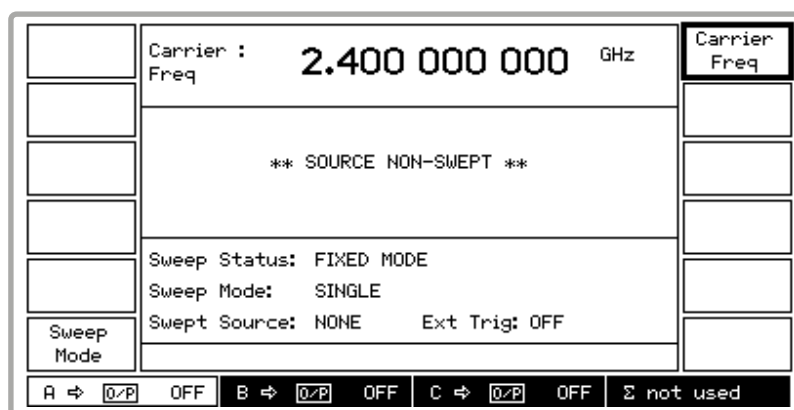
Carrier : Freq

2.400 000 000 GHz

Carrier Freq

** SOURCE NON-SWEPT **

Sweep Status: FIXED MODE
Sweep Mode: SINGLE
Swept Source: NONE Ext Trig: OFF

Sweep Mode

A ⇨ O/P OFF | B ⇨ O/P OFF | C ⇨ O/P OFF | Σ not used